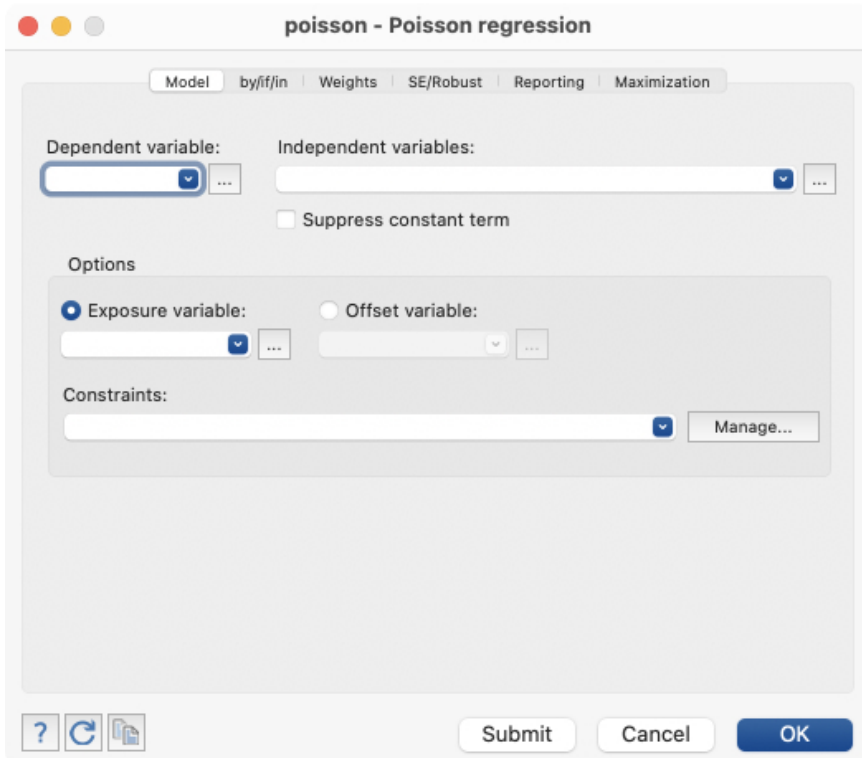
poisson - Poisson regression

Model | by/if/in | Weights | SE/Robust | Reporting | Maximization

Dependent variable:

...

Independent variables:

...

Suppress constant term

Options

Exposure variable:

...

Offset variable:

...

Constraints:

Manage...

?

Submit

Cancel

OK